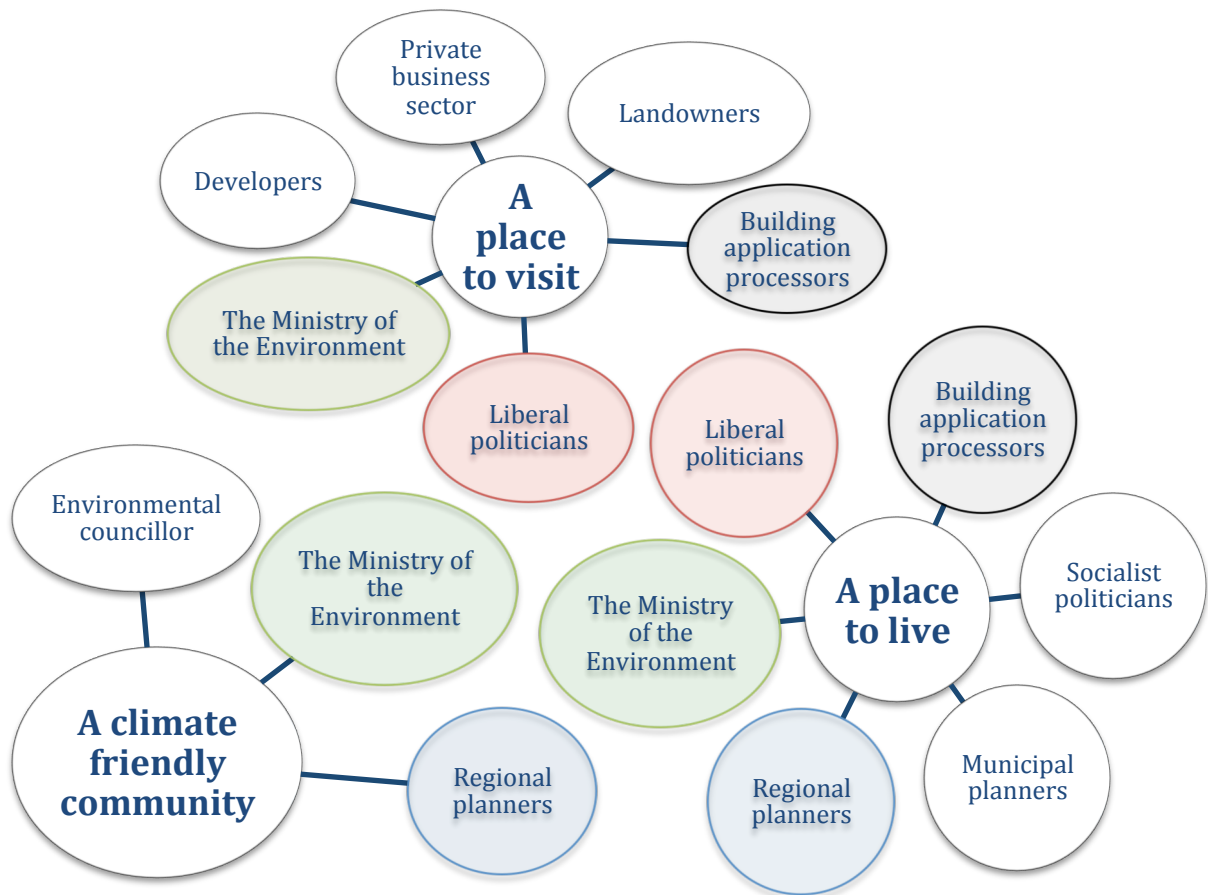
Private business sector

Landowners

Developers

A place to visit

Building application processors

The Ministry of the Environment

Liberal politicians

Liberal politicians

Building application processors

Environmental councillor

The Ministry of the Environment

The Ministry of the Environment

A place to live

Socialist politicians

A climate friendly community

Regional planners

Regional planners

Municipal planners